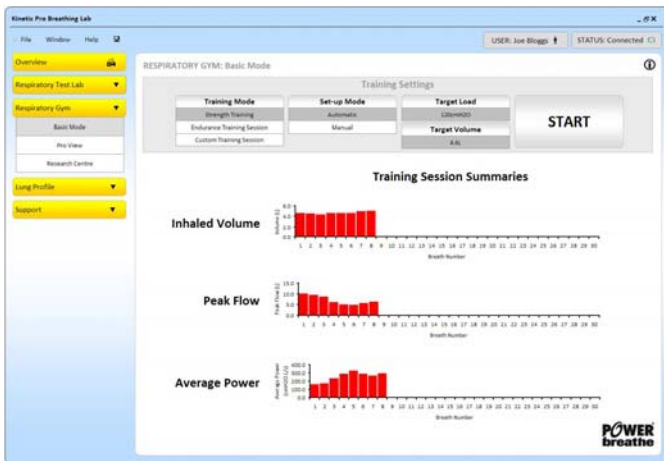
Kinetic Pro Breathing Lab

_ ▫ ✕

File Window Help

USER: Joe Bloggs

STATUS: Connected

Overview

Respiratory Test Lab

Respiratory Gym

Basic Mode

Pro View

Research Centre

Lung Profile

Support

RESPIRATORY GYM: Basic Mode

Training Settings

| Training Mode | Set-up Mode | Target Load |
|---|---|---|
| Strength Training | Automatic | 120cmH2O |
| Endurance Training Session | Manual | Target Volume |
| Custom Training Session | | 4.6L |

START

Training Session Summaries

Inhaled Volume

Volume (L)

6.0 4.0 2.0 0.0

1 2 3 4 5 6 7 8 9 10 11 12 13 14 15 16 17 18 19 20 21 22 23 24 25 26 27 28 29 30

Breath Number

Peak Flow

Peak Flow (L/s)

15.0 10.0 5.0 0.0

1 2 3 4 5 6 7 8 9 10 11 12 13 14 15 16 17 18 19 20 21 22 23 24 25 26 27 28 29 30

Breath Number

Average Power

Average Power (cmH2O.L/s)

400.0 300.0 200.0 100.0 0.0

1 2 3 4 5 6 7 8 9 10 11 12 13 14 15 16 17 18 19 20 21 22 23 24 25 26 27 28 29 30

Breath Number

POWER breathe